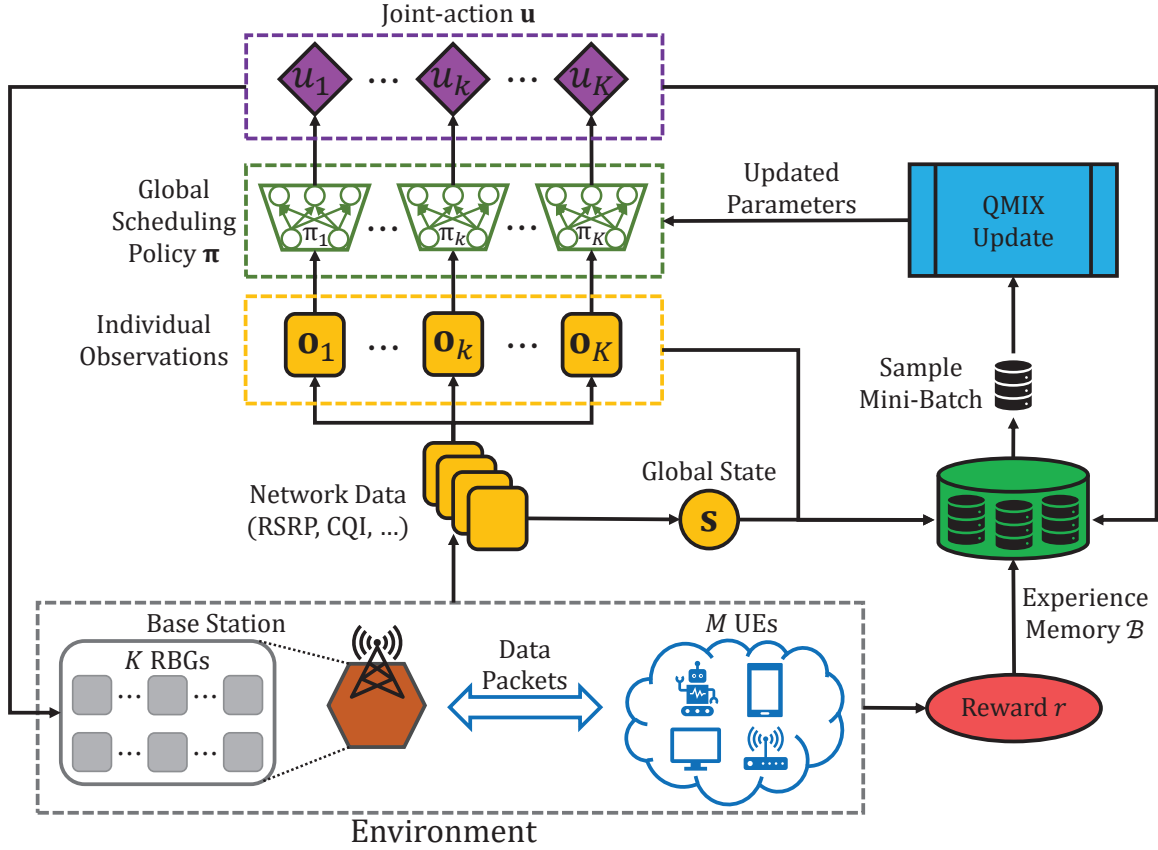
Joint-action $\mathbf{u}$

$u_1$ … $u_k$ … $u_K$

Global Scheduling Policy $\boldsymbol{\pi}$

$\pi_1$ … $\pi_k$ … $\pi_K$

Updated Parameters

QMIX Update

Individual Observations

$\mathbf{o}_1$ … $\mathbf{o}_k$ … $\mathbf{o}_K$

Sample Mini-Batch

Global State

$\mathbf{s}$

Network Data (RSRP, CQI, …)

Experience Memory $\mathcal{B}$

Base Station

$K$ RBGs

Data Packets

$M$ UEs

Reward $r$

Environment